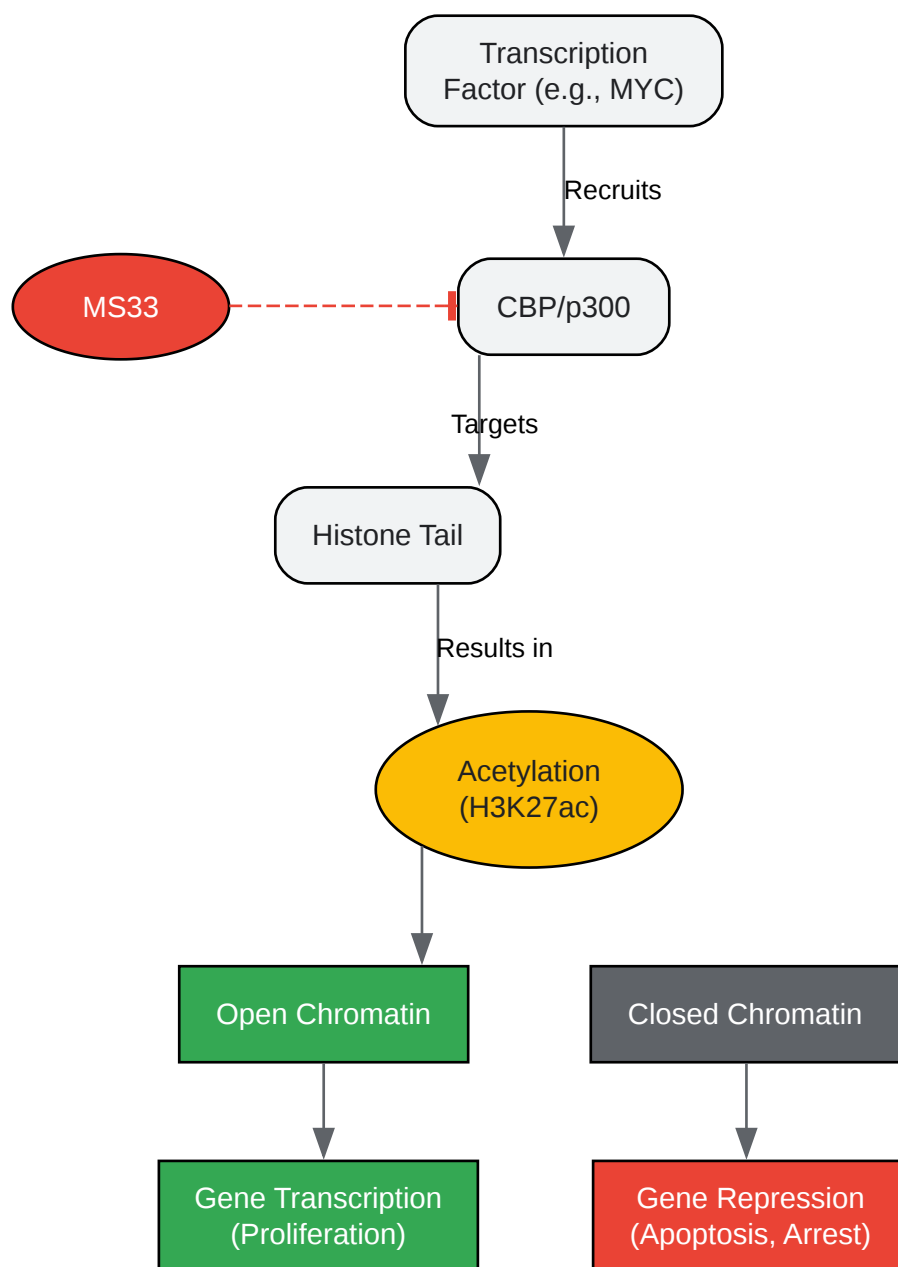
Transcription Factor (e.g., MYC)

Recruits

MS33

CBP/p300

Targets

Histone Tail

Results in

Acetylation (H3K27ac)

Open Chromatin

Closed Chromatin

Gene Transcription (Proliferation)

Gene Repression (Apoptosis, Arrest)